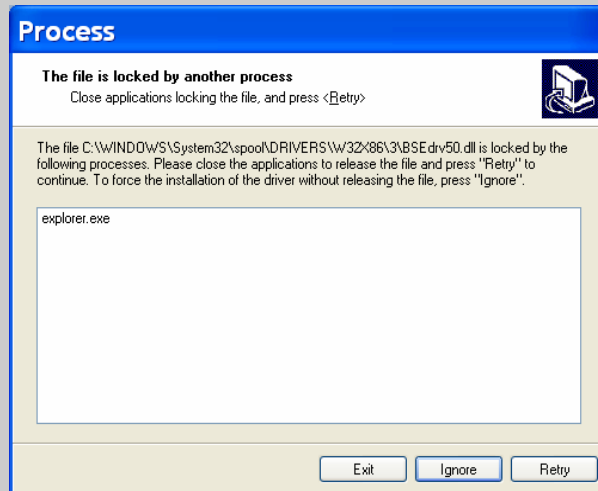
Process

The file is locked by another process

Close applications locking the file, and press <Retry>

The file C:\WINDOWS\System32\spool\DRIVERS\W32X86\3\BSEdrv50.dll is locked by the following processes. Please close the applications to release the file and press "Retry" to continue. To force the installation of the driver without releasing the file, press "Ignore".

explorer.exe

Exit Ignore Retry